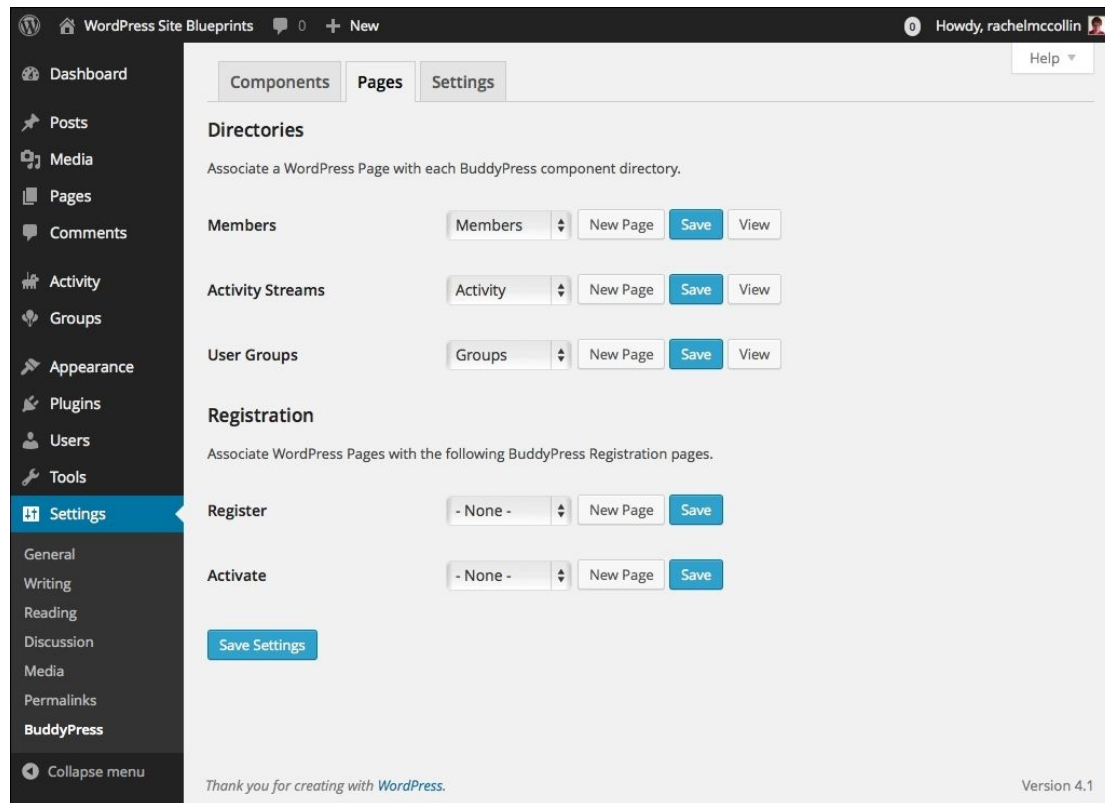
WordPress Site Blueprints 0 + New

0 Howdy, rachelmccollin

Help ▾

Dashboard
Posts
Media
Pages
Comments
Activity
Groups
Appearance
Plugins
Users
Tools
Settings
General
Writing
Reading
Discussion
Media
Permalinks
BuddyPress
Collapse menu

Components | Pages | Settings

Directories

Associate a WordPress Page with each BuddyPress component directory.

Members | Members | New Page | Save | View

Activity Streams | Activity | New Page | Save | View

User Groups | Groups | New Page | Save | View

Registration

Associate WordPress Pages with the following BuddyPress Registration pages.

Register | - None - | New Page | Save

Activate | - None - | New Page | Save

Save Settings

Thank you for creating with WordPress.

Version 4.1